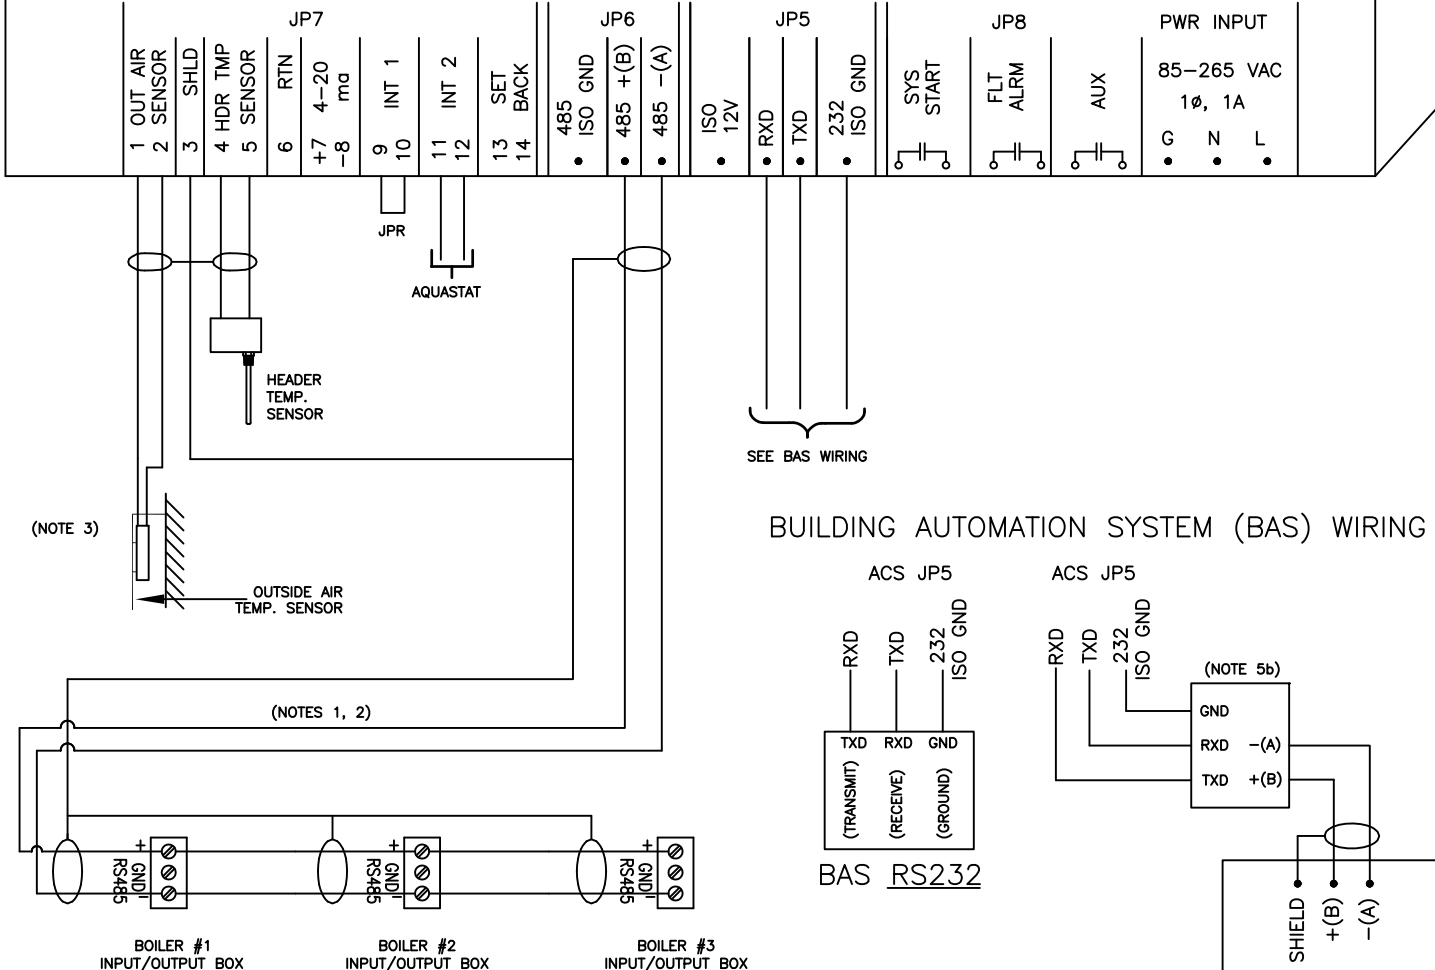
JP7

1 OUT AIR
2 SENSOR
3 SHLD
4 HDR TMP
5 SENSOR
6 RTN
+7 4–20
–8 ma
9 INT 1
10
11 INT 2
12
13 SET
14 BACK

JP6

485 ISO GND
485 +(B)
485 –(A)

JP5

ISO 12V
RXD
TXD
232 ISO GND

SYS START

JP8

FLT ALRM
AUX

PWR INPUT
85–265 VAC
1ø, 1A
G N L

JPR

AQUASTAT

HEADER TEMP. SENSOR

SEE BAS WIRING

(NOTE 3)

OUTSIDE AIR TEMP. SENSOR

BUILDING AUTOMATION SYSTEM (BAS) WIRING

ACS JP5

RXD
TXD
232 ISO GND

TXD RXD GND
(TRANSMIT) (RECEIVE) (GROUND)

BAS RS232

ACS JP5

RXD
TXD
232 ISO GND

(NOTE 5b)

GND
RXD –(A)
TXD +(B)

SHIELD
+(B)
–(A)

(NOTES 1, 2)

+ GND – RS485

+ GND – RS485

+ GND – RS485

BOILER #1
INPUT/OUTPUT BOX

BOILER #2
INPUT/OUTPUT BOX

BOILER #3
INPUT/OUTPUT BOX